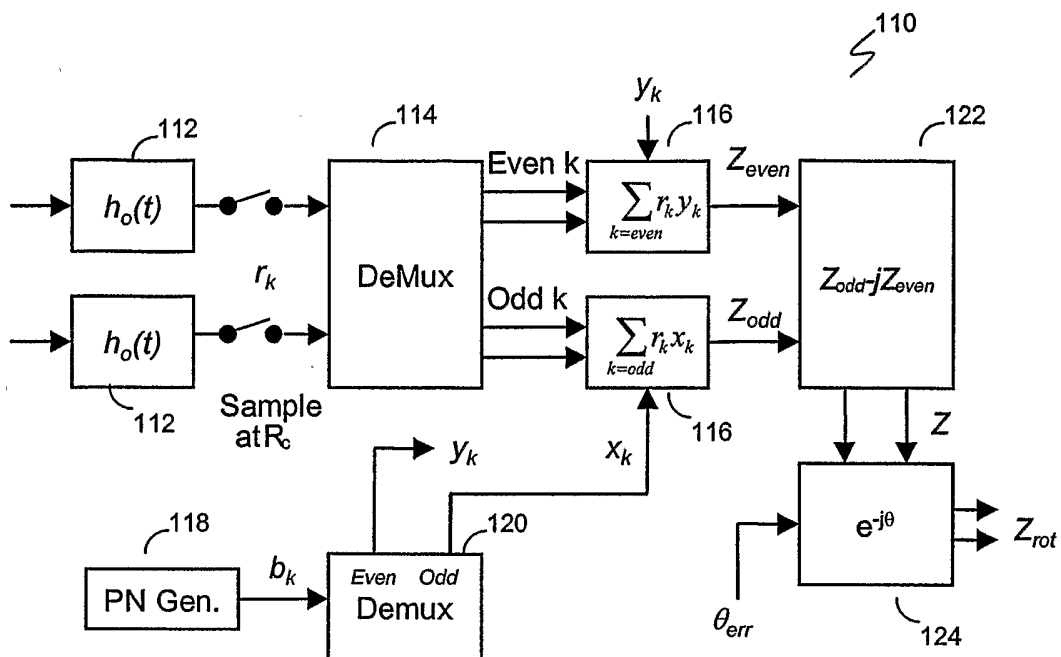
110

112

$h_o(t)$

114

DeMux

Even k

$y_k$

116

$\sum_{k=even} r_k y_k$

$Z_{even}$

122

$Z_{odd}$-j$Z_{even}$

$r_k$

Odd k

$\sum_{k=odd} r_k x_k$

$Z_{odd}$

$h_o(t)$

112

Sample at $R_c$

116

$Z$

$y_k$

$x_k$

118

$b_k$

120

PN Gen.

Even Odd

Demux

$e^{-j\theta}$

$Z_{rot}$

$\theta_{err}$

124